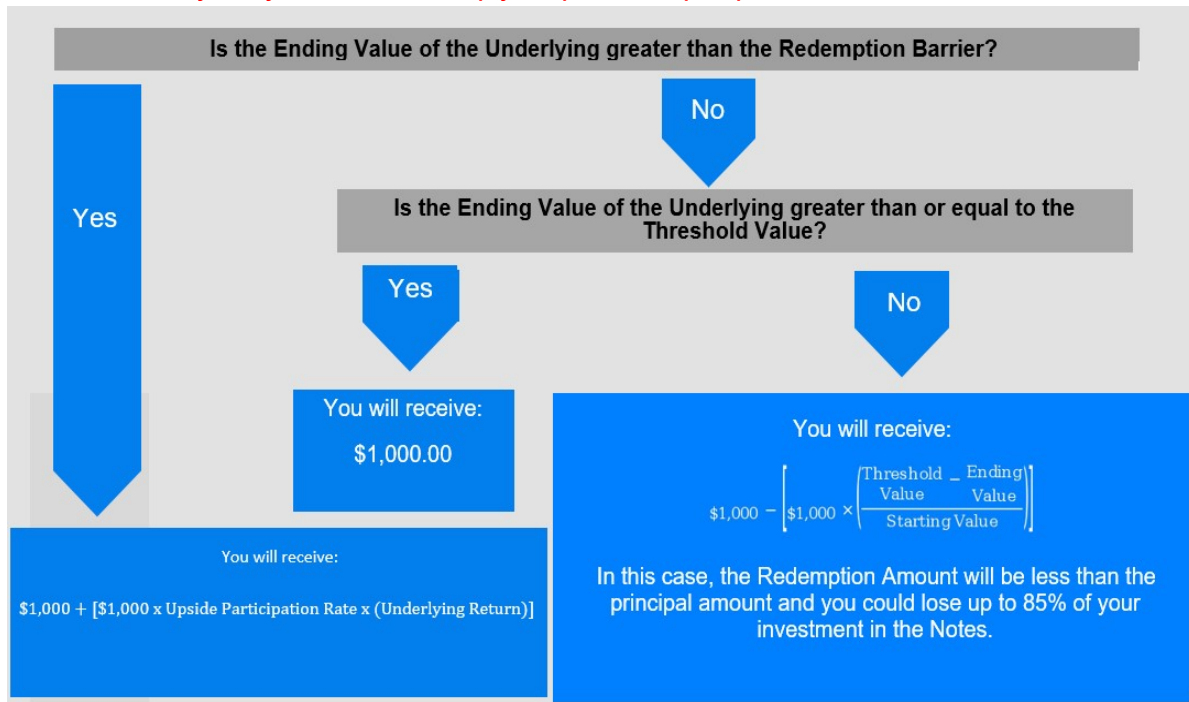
Is the Ending Value of the Underlying greater than the Redemption Barrier?

No

Yes

Is the Ending Value of the Underlying greater than or equal to the Threshold Value?

Yes

No

You will receive:

$1,000.00

You will receive:

$\$1,000 - \left[\$1,000 \times \left(\frac{\text{Threshold Value} - \text{Ending Value}}{\text{Starting Value}}\right)\right]$

You will receive:

$1,000 + [$1,000 x Upside Participation Rate x (Underlying Return)]

In this case, the Redemption Amount will be less than the principal amount and you could lose up to 85% of your investment in the Notes.